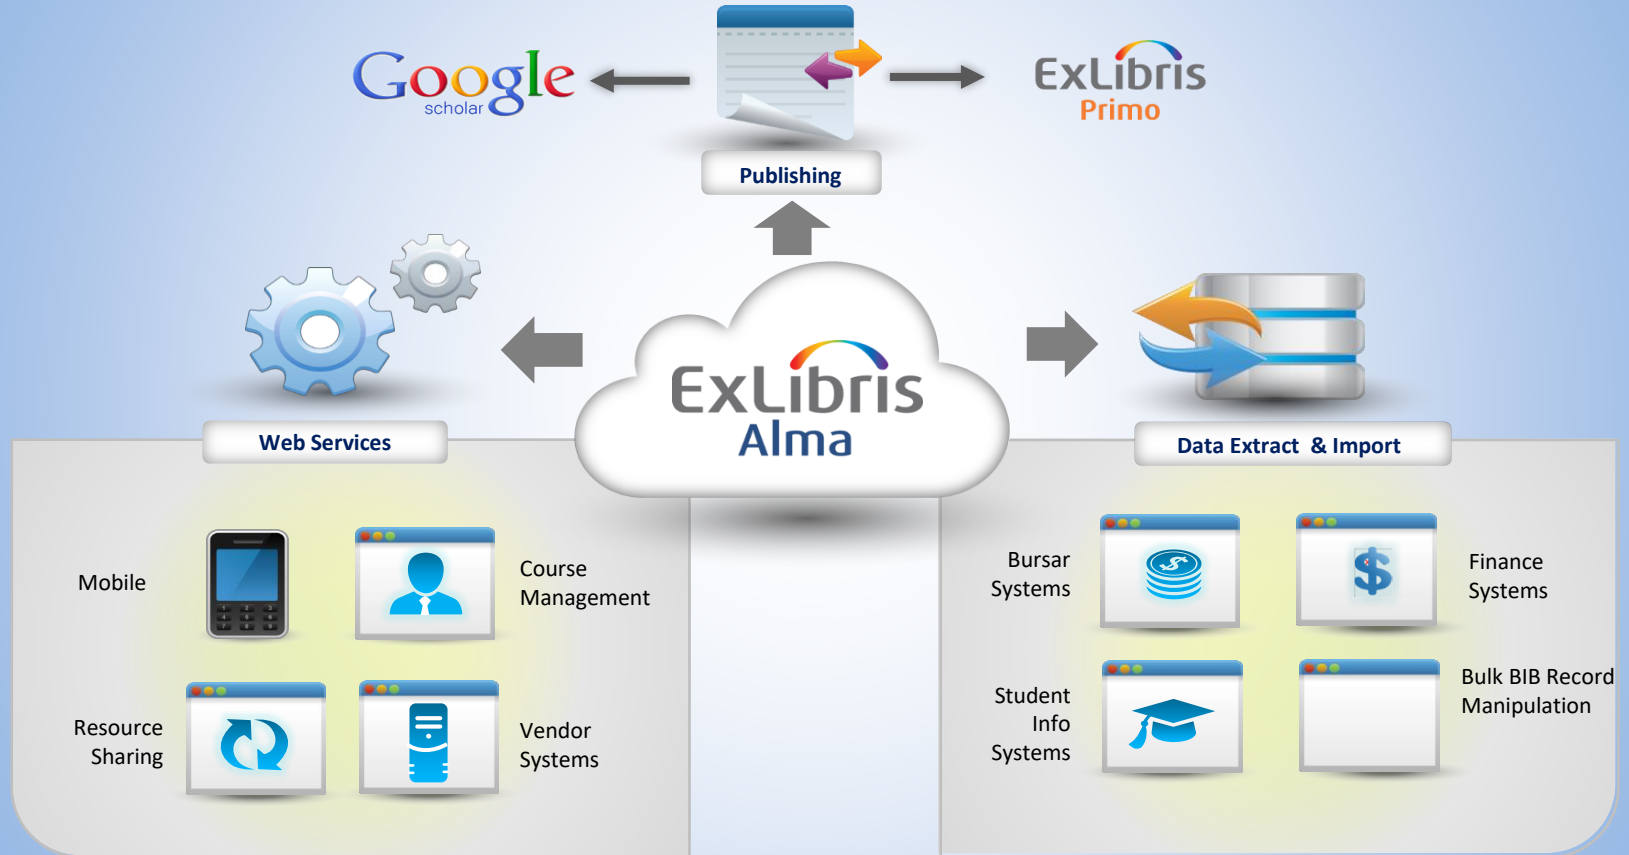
Google scholar

ExLibris Primo

Publishing

ExLibris Alma

Web Services

Data Extract & Import

Mobile

Course Management

Resource Sharing

Vendor Systems

Bursar Systems

Finance Systems

Student Info Systems

Bulk BIB Record Manipulation